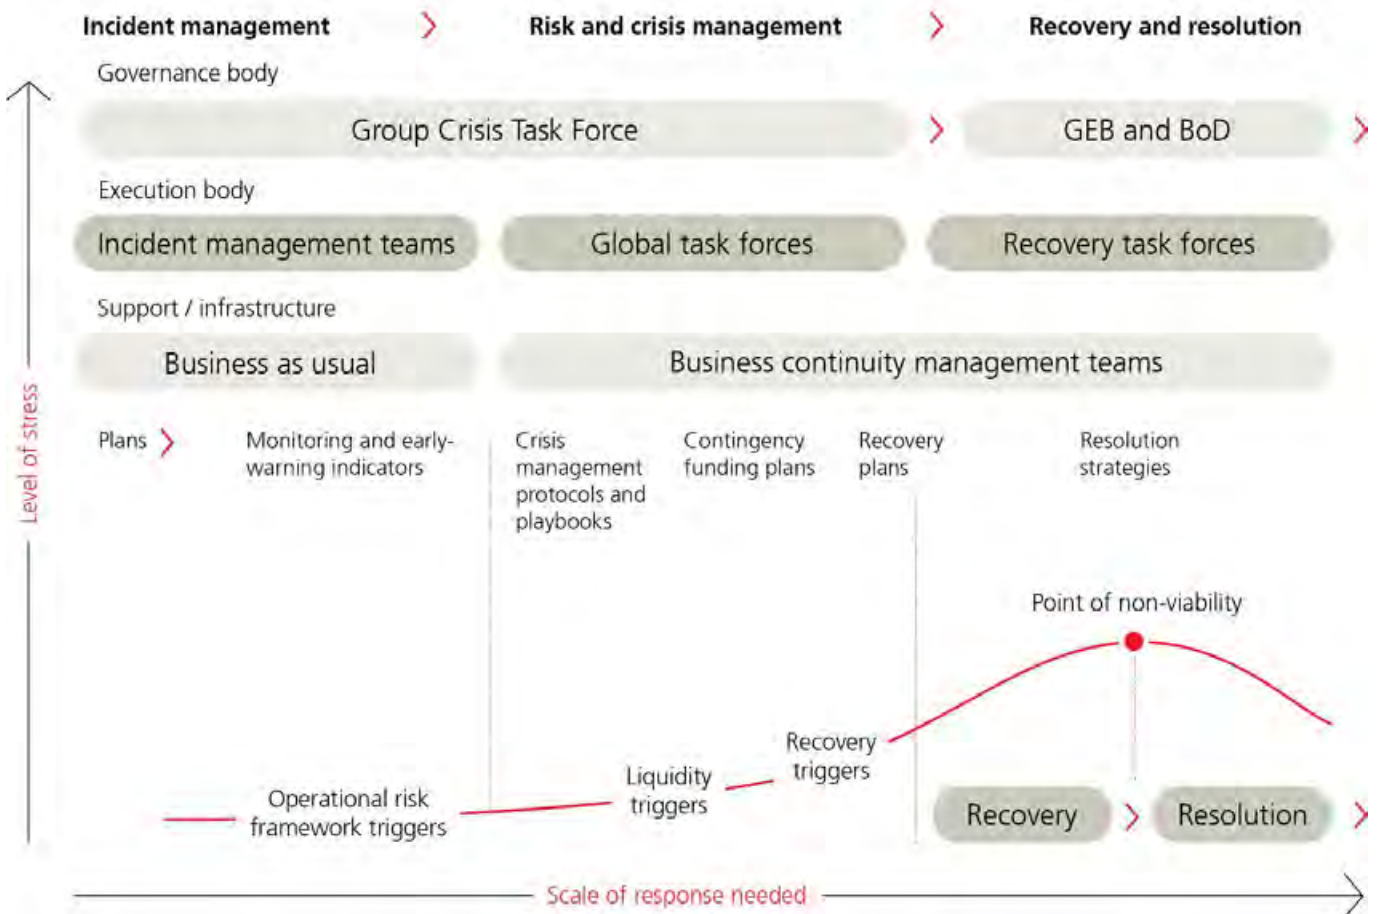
Incident management

Risk and crisis management

Recovery and resolution

Governance body

Group Crisis Task Force

GEB and BoD

Execution body

Incident management teams

Global task forces

Recovery task forces

Support / infrastructure

Business as usual

Business continuity management teams

Plans

Monitoring and early-warning indicators

Crisis management protocols and playbooks

Contingency funding plans

Recovery plans

Resolution strategies

Point of non-viability

Recovery triggers

Liquidity triggers

Operational risk framework triggers

Recovery

Resolution

Level of stress

Scale of response needed